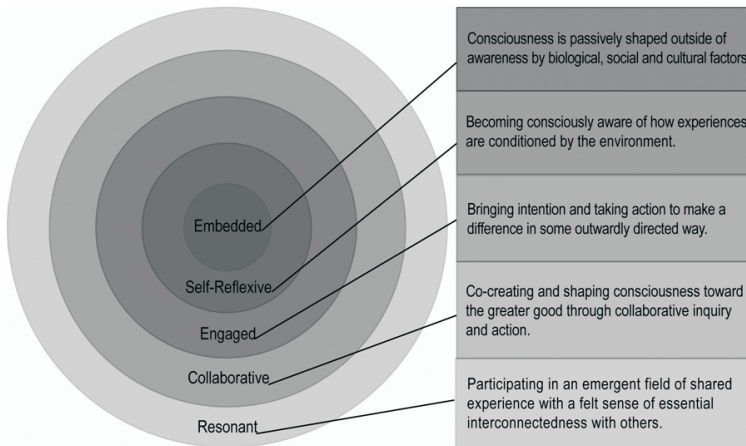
Embedded

Self-Reflexive

Engaged

Collaborative

Resonant

Consciousness is passively shaped outside of awareness by biological, social and cultural factors

Becoming consciously aware of how experiences are conditioned by the environment.

Bringing intention and taking action to make a difference in some outwardly directed way.

Co-creating and shaping consciousness toward the greater good through collaborative inquiry and action.

Participating in an emergent field of shared experience with a felt sense of essential interconnectedness with others.